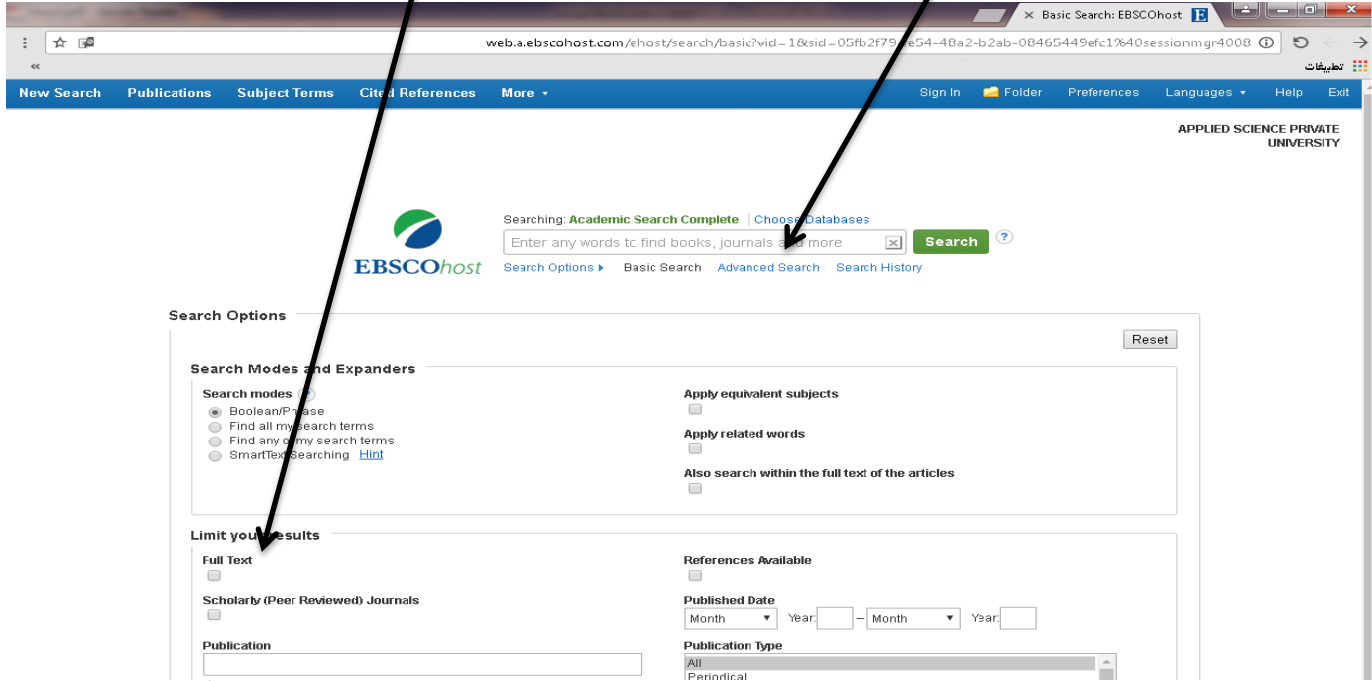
Basic Search: EBSCOhost

web.a.ebscohost.com/ehost/search/basic?vid=1&sid=05fb2f79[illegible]e54-48a2-b2ab-08465449efc1%40sessionmgr4008

تطبيقات

New Search Publications Subject Terms Cited References More

Sign In Folder Preferences Languages Help Exit

APPLIED SCIENCE PRIVATE UNIVERSITY

EBSCOhost

Searching: Academic Search Complete | Choose Databases

Enter any words to find books, journals and more

Search

Search Options ▸ Basic Search Advanced Search Search History

Search Options

Reset

Search Modes and Expanders

Search modes

Boolean/Phrase
Find all my search terms
Find any of my search terms
SmartText Searching Hint

Apply equivalent subjects

Apply related words

Also search within the full text of the articles

Limit your results

Full Text

Scholarly (Peer Reviewed) Journals

Publication

References Available

Published Date

Month Year: – Month Year:

Publication Type

All
Periodical